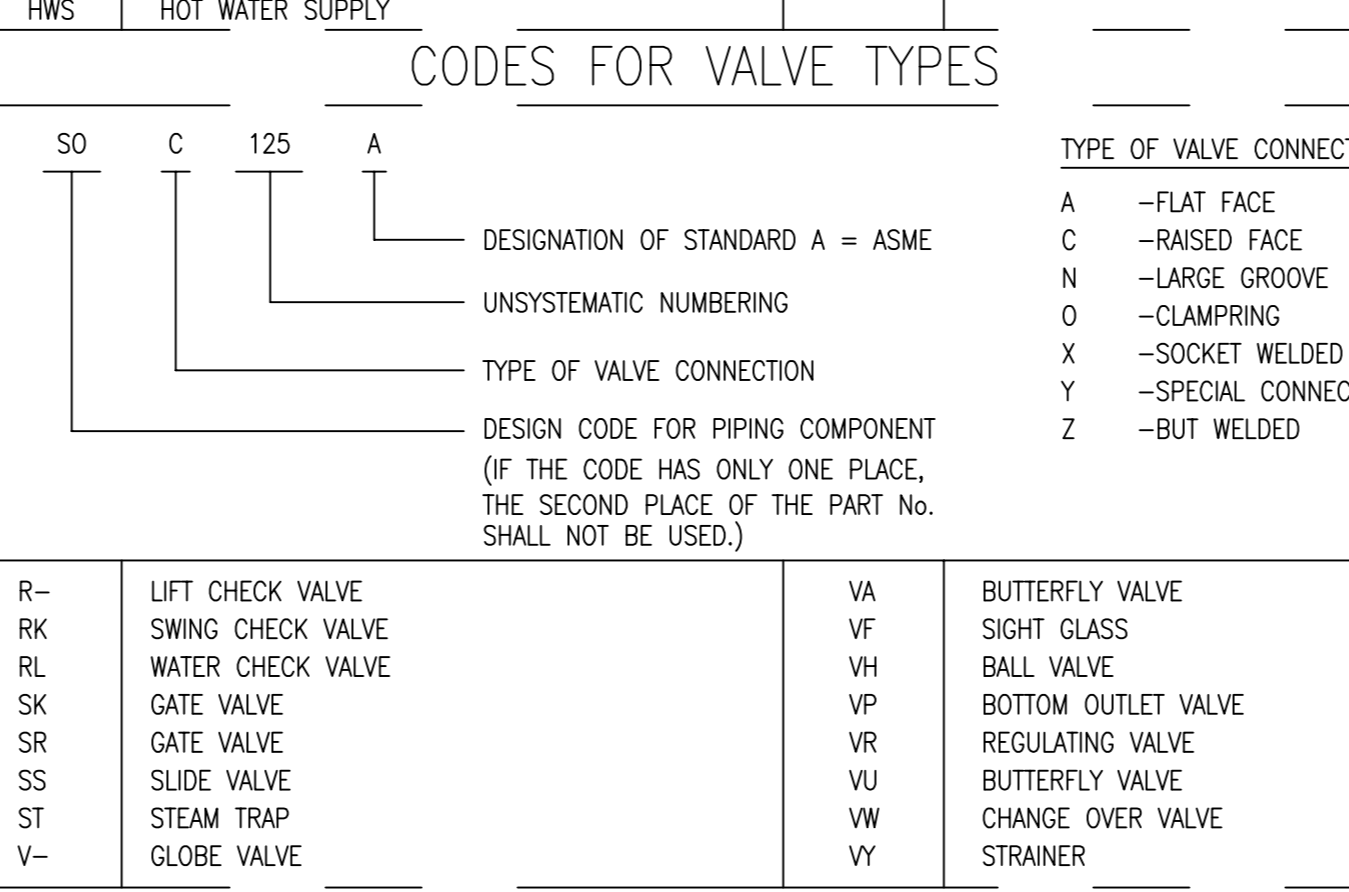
HWS | HOT WATER SUPPLY

CODES FOR VALVE TYPES

SO C 125 A

DESIGNATION OF STANDARD A = ASME

UNSYSTEMATIC NUMBERING

TYPE OF VALVE CONNECTION

DESIGN CODE FOR PIPING COMPONENT (IF THE CODE HAS ONLY ONE PLACE, THE SECOND PLACE OF THE PART No. SHALL NOT BE USED.)

TYPE OF VALVE CONNECT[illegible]

A –FLAT FACE
C –RAISED FACE
N –LARGE GROOVE
O –CLAMPRING
X –SOCKET WELDED
Y –SPECIAL CONNEC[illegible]
Z –BUT WELDED

| | | | |
|---|---|---|---|
| R– | LIFT CHECK VALVE | VA | BUTTERFLY VALVE |
| RK | SWING CHECK VALVE | VF | SIGHT GLASS |
| RL | WATER CHECK VALVE | VH | BALL VALVE |
| SK | GATE VALVE | VP | BOTTOM OUTLET VALVE |
| SR | GATE VALVE | VR | REGULATING VALVE |
| SS | SLIDE VALVE | VU | BUTTERFLY VALVE |
| ST | STEAM TRAP | VW | CHANGE OVER VALVE |
| V– | GLOBE VALVE | VY | STRAINER |